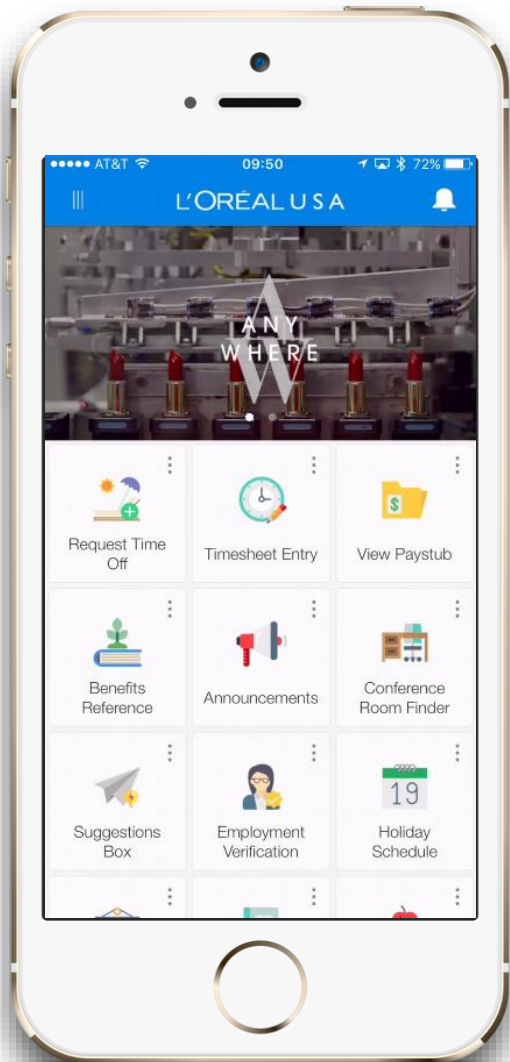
●●●●● AT&T

09:50

72%

L'ORÉAL USA

ANY WHERE

Request Time Off

Timesheet Entry

View Paystub

Benefits Reference

Announcements

Conference Room Finder

Suggestions Box

Employment Verification

19

Holiday Schedule